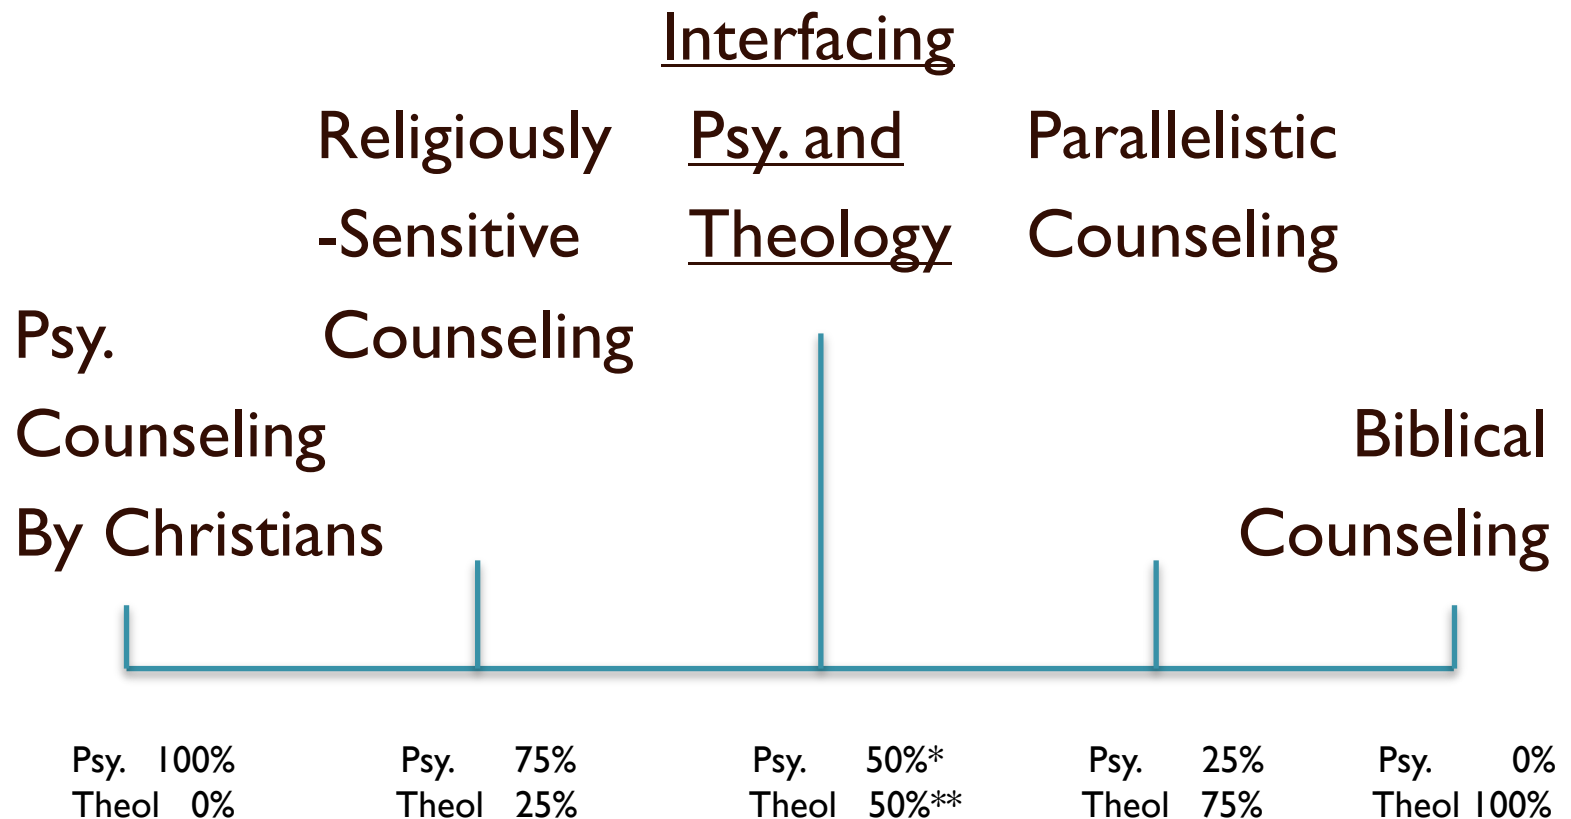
Interfacing

Psy. and

Theology

Religiously

-Sensitive

Counseling

Parallelistic

Counseling

Psy.

Counseling

By Christians

Biblical

Counseling

Psy. 100%
Theol 0%

Psy. 75%
Theol 25%

Psy. 50%*
Theol 50%**

Psy. 25%
Theol 75%

Psy. 0%
Theol 100%